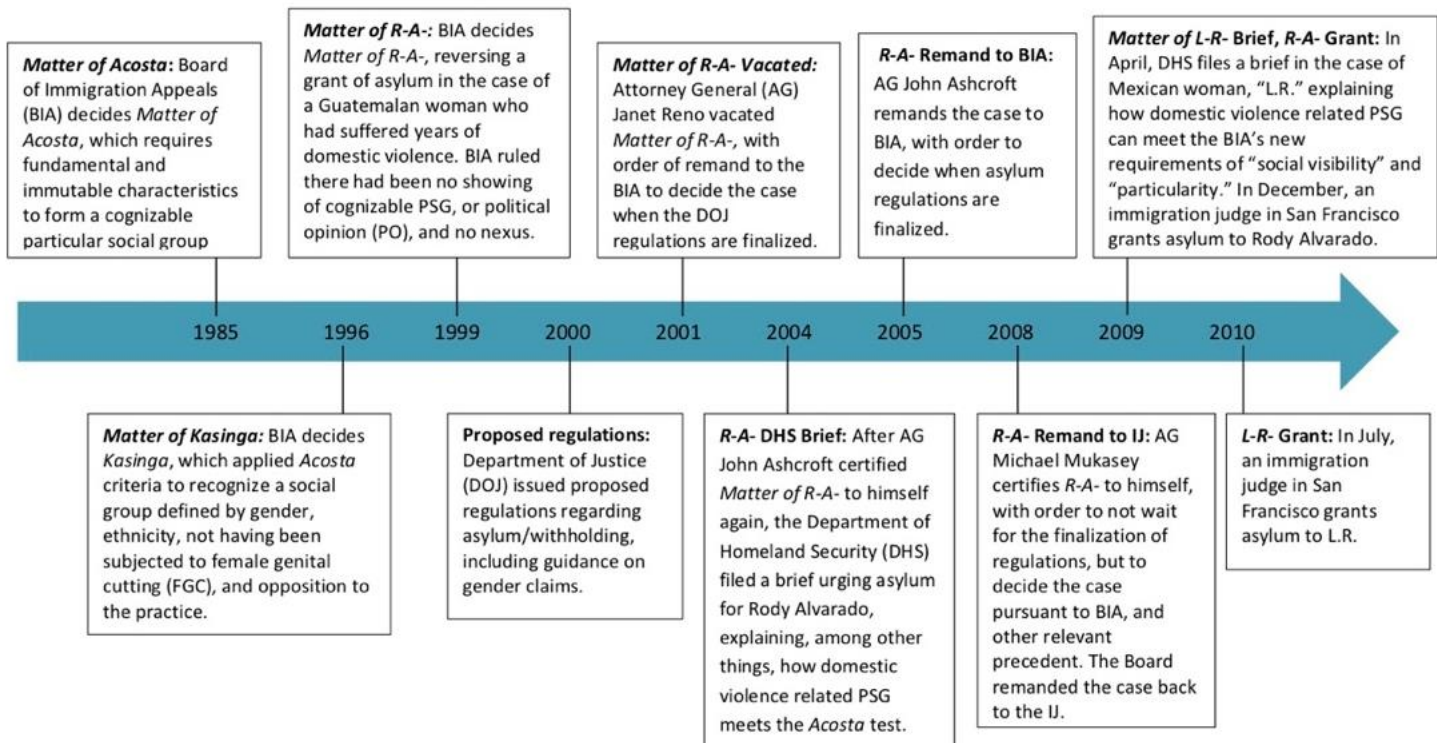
**Matter of Acosta**: Board of Immigration Appeals (BIA) decides *Matter of Acosta*, which requires fundamental and immutable characteristics to form a cognizable particular social group

**Matter of R-A-:** BIA decides *Matter of R-A-*, reversing a grant of asylum in the case of a Guatemalan woman who had suffered years of domestic violence. BIA ruled there had been no showing of cognizable PSG, or political opinion (PO), and no nexus.

**Matter of R-A- Vacated:** Attorney General (AG) Janet Reno vacated *Matter of R-A-*, with order of remand to the BIA to decide the case when the DOJ regulations are finalized.

**R-A- Remand to BIA:** AG John Ashcroft remands the case to BIA, with order to decide when asylum regulations are finalized.

**Matter of L-R- Brief, R-A- Grant:** In April, DHS files a brief in the case of Mexican woman, "L.R." explaining how domestic violence related PSG can meet the BIA's new requirements of "social visibility" and "particularity." In December, an immigration judge in San Francisco grants asylum to Rody Alvarado.

1985 1996 1999 2000 2001 2004 2005 2008 2009 2010

**Matter of Kasinga:** BIA decides *Kasinga*, which applied *Acosta* criteria to recognize a social group defined by gender, ethnicity, not having been subjected to female genital cutting (FGC), and opposition to the practice.

**Proposed regulations:** Department of Justice (DOJ) issued proposed regulations regarding asylum/withholding, including guidance on gender claims.

**R-A- DHS Brief:** After AG John Ashcroft certified *Matter of R-A-* to himself again, the Department of Homeland Security (DHS) filed a brief urging asylum for Rody Alvarado, explaining, among other things, how domestic violence related PSG meets the *Acosta* test.

**R-A- Remand to IJ:** AG Michael Mukasey certifies *R-A-* to himself, with order to not wait for the finalization of regulations, but to decide the case pursuant to BIA, and other relevant precedent. The Board remanded the case back to the IJ.

**L-R- Grant:** In July, an immigration judge in San Francisco grants asylum to L.R.